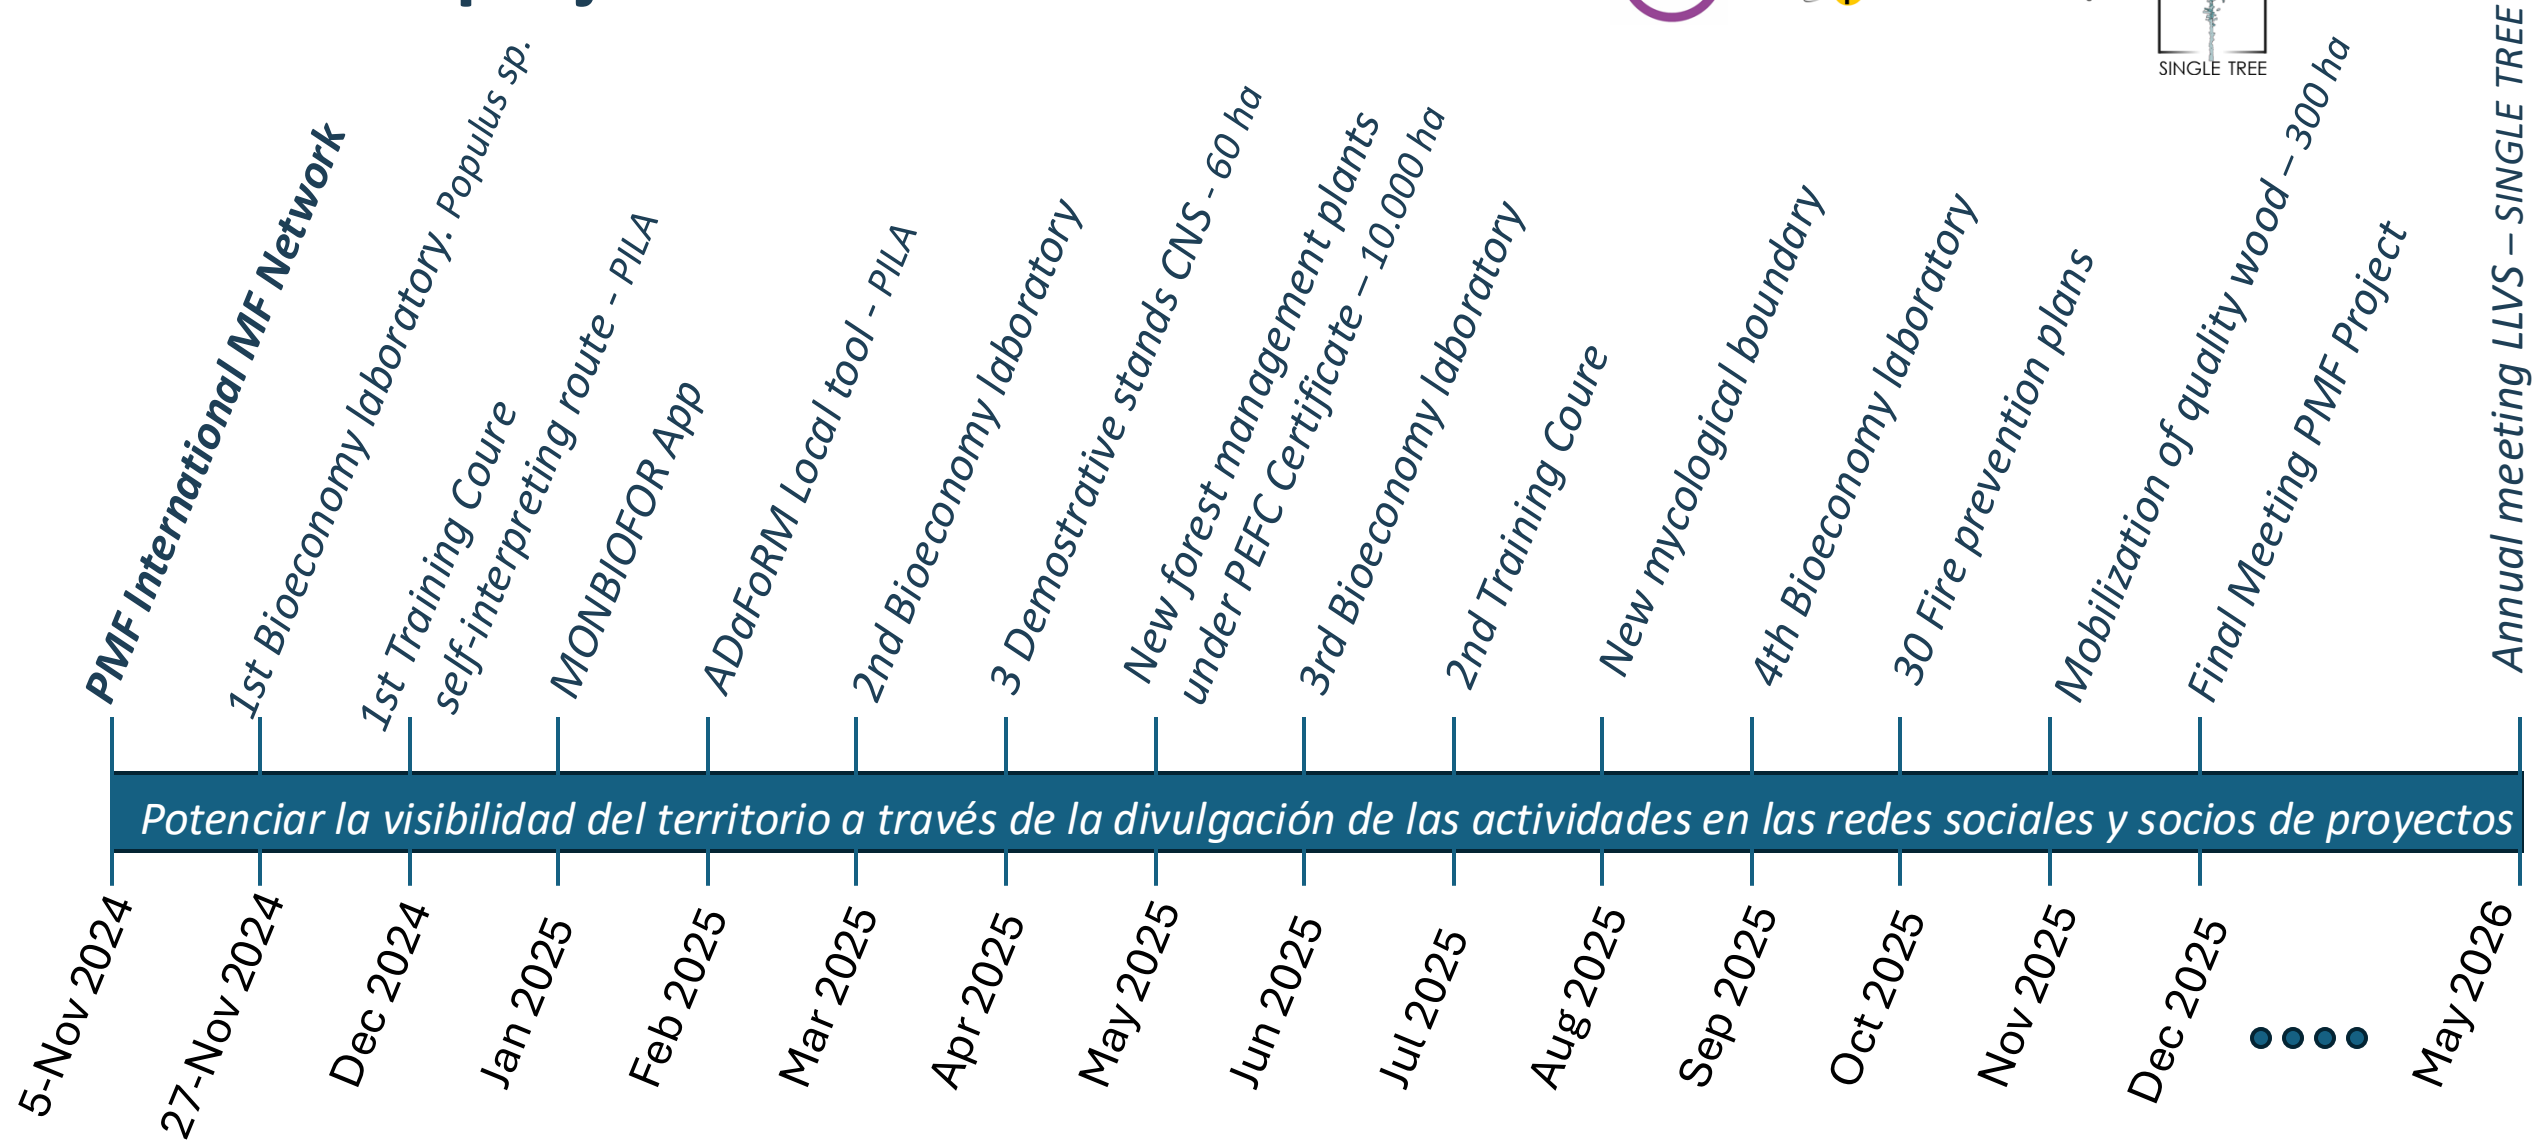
SINGLE TREE

PMF International MF Network

1st Bioeconomy laboratory. Populus sp.

1st Training Coure
self-interpreting route - PILA

MONBIOFOR App

ADaFoRM Local tool - PILA

2nd Bioeconomy laboratory

3 Demostrative stands CNS - 60 ha

New forest management plants under PEFC Certificate – 10.000 ha

3rd Bioeconomy laboratory

2nd Training Coure

New mycological boundary

4th Bioeconomy laboratory

30 Fire prevention plans

Mobilization of quality wood – 300 ha

Final Meeting PMF Project

Annual meeting LLVS – SINGLE TREE

Potenciar la visibilidad del territorio a través de la divulgación de las actividades en las redes sociales y socios de proyectos

5-Nov 2024
27-Nov 2024
Dec 2024
Jan 2025
Feb 2025
Mar 2025
Apr 2025
May 2025
Jun 2025
Jul 2025
Aug 2025
Sep 2025
Oct 2025
Nov 2025
Dec 2025
May 2026